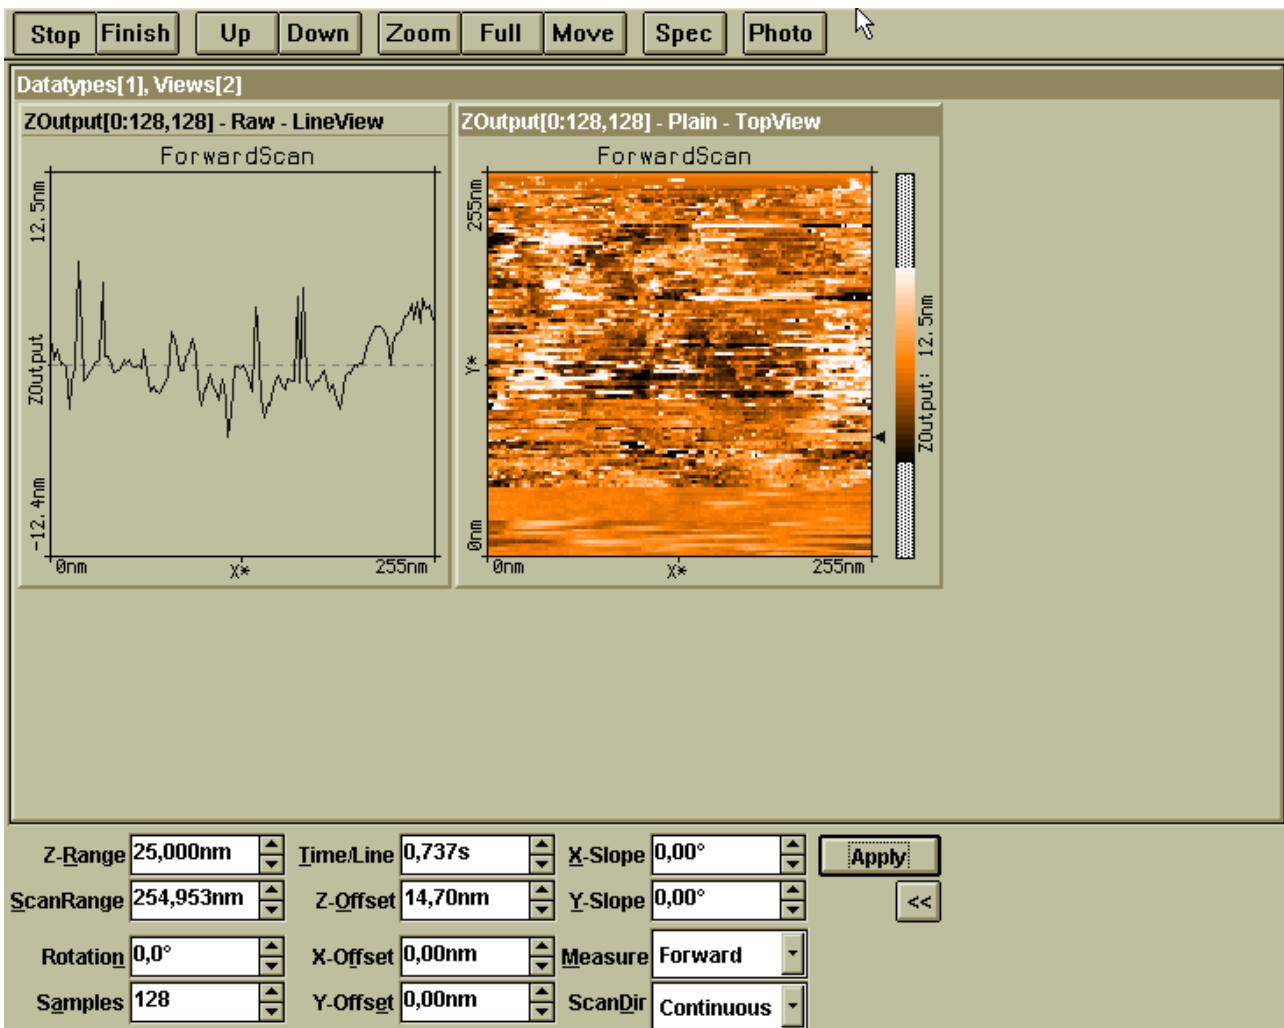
Stop Finish Up Down Zoom Full Move Spec Photo

Datatypes[1], Views[2]

ZOutput[0:128,128] - Raw - LineView

ForwardScan

12.5nm

ZOutput

-12.4nm

0nm X* 255nm

ZOutput[0:128,128] - Plain - TopView

ForwardScan

255nm

Y*

0nm

0nm X* 255nm

ZOutput: 12.5nm

Z-Range 25,000nm
ScanRange 254,953nm
Rotation 0,0°
Samples 128
Time/Line 0,737s
Z-Offset 14,70nm
X-Offset 0,00nm
Y-Offset 0,00nm
X-Slope 0,00°
Y-Slope 0,00°
Measure Forward
ScanDir Continuous
Apply
<<